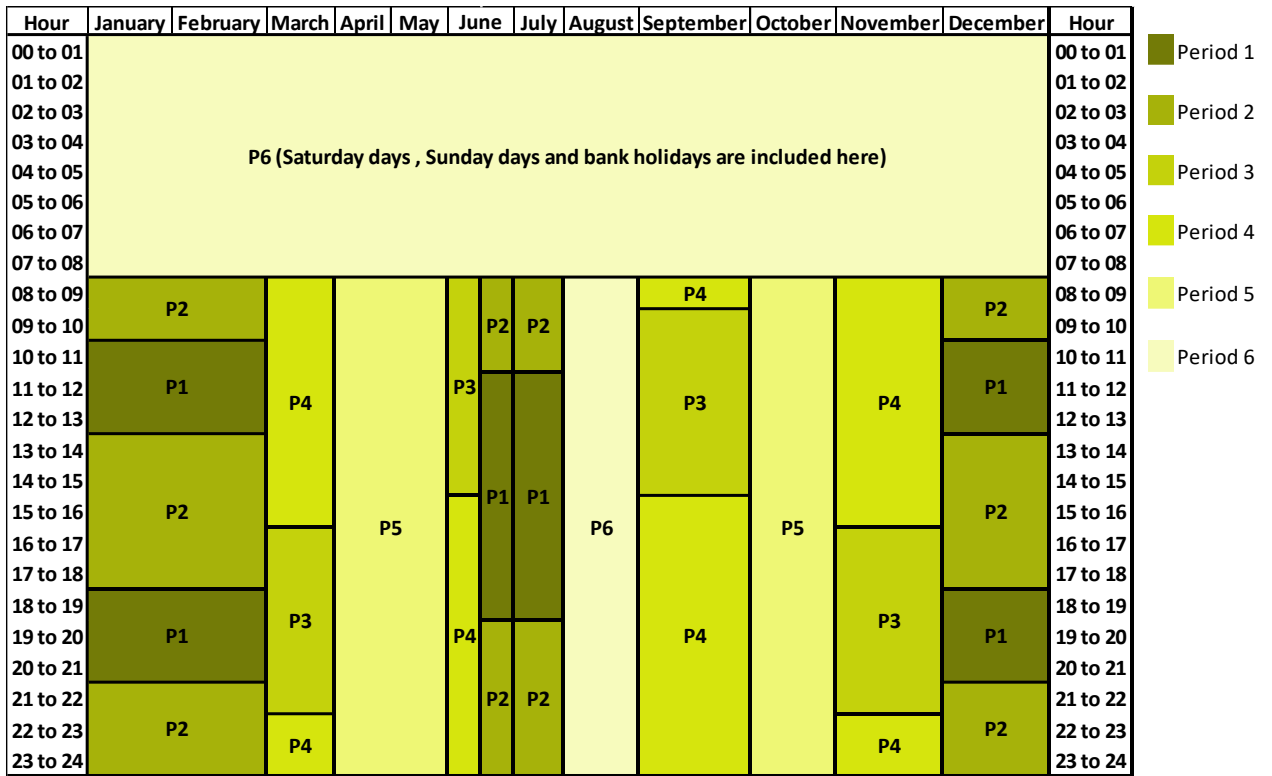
| Hour | January | February | March | April | May | June | | July | August | September | October | November | December | Hour |
|---|---|---|---|---|---|---|---|---|---|---|---|---|---|---|
| 00 to 01 | P6 (Saturday days , Sunday days and bank holidays are included here) | | | | | | | | | | | | | 00 to 01 |
| 01 to 02 | | | | | | | | | | | | | | 01 to 02 |
| 02 to 03 | | | | | | | | | | | | | | 02 to 03 |
| 03 to 04 | | | | | | | | | | | | | | 03 to 04 |
| 04 to 05 | | | | | | | | | | | | | | 04 to 05 |
| 05 to 06 | | | | | | | | | | | | | | 05 to 06 |
| 06 to 07 | | | | | | | | | | | | | | 06 to 07 |
| 07 to 08 | | | | | | | | | | | | | | 07 to 08 |
| 08 to 09 | P2 | | P4 | P5 | | P3 | P2 | P2 | P6 | P4 | P5 | P4 | P2 | 08 to 09 |
| 09 to 10 | P2 | | P4 | P5 | | P3 | P2 | P2 | P6 | P3 | P5 | P4 | P2 | 09 to 10 |
| 10 to 11 | P1 | | P4 | P5 | | P3 | P1 | P1 | P6 | P3 | P5 | P4 | P1 | 10 to 11 |
| 11 to 12 | P1 | | P4 | P5 | | P3 | P1 | P1 | P6 | P3 | P5 | P4 | P1 | 11 to 12 |
| 12 to 13 | P1 | | P4 | P5 | | P3 | P1 | P1 | P6 | P3 | P5 | P4 | P1 | 12 to 13 |
| 13 to 14 | P2 | | P4 | P5 | | P3 | P1 | P1 | P6 | P3 | P5 | P4 | P2 | 13 to 14 |
| 14 to 15 | P2 | | P4 | P5 | | P3 | P1 | P1 | P6 | P3 | P5 | P4 | P2 | 14 to 15 |
| 15 to 16 | P2 | | P4 | P5 | | P4 | P1 | P1 | P6 | P4 | P5 | P4 | P2 | 15 to 16 |
| 16 to 17 | P2 | | P3 | P5 | | P4 | P1 | P1 | P6 | P4 | P5 | P3 | P2 | 16 to 17 |
| 17 to 18 | P2 | | P3 | P5 | | P4 | P1 | P1 | P6 | P4 | P5 | P3 | P2 | 17 to 18 |
| 18 to 19 | P1 | | P3 | P5 | | P4 | P1 | P1 | P6 | P4 | P5 | P3 | P1 | 18 to 19 |
| 19 to 20 | P1 | | P3 | P5 | | P4 | P2 | P2 | P6 | P4 | P5 | P3 | P1 | 19 to 20 |
| 20 to 21 | P1 | | P3 | P5 | | P4 | P2 | P2 | P6 | P4 | P5 | P3 | P1 | 20 to 21 |
| 21 to 22 | P2 | | P3 | P5 | | P4 | P2 | P2 | P6 | P4 | P5 | P3 | P2 | 21 to 22 |
| 22 to 23 | P2 | | P4 | P5 | | P4 | P2 | P2 | P6 | P4 | P5 | P4 | P2 | 22 to 23 |
| 23 to 24 | P2 | | P4 | P5 | | P4 | P2 | P2 | P6 | P4 | P5 | P4 | P2 | 23 to 24 |

Period 1
Period 2
Period 3
Period 4
Period 5
Period 6